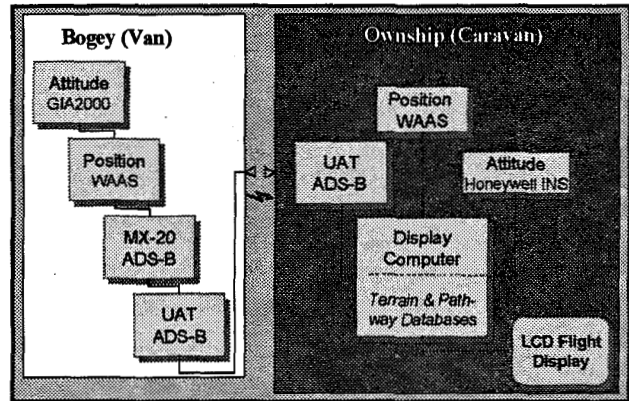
Bogey (Van)

Attitude
GIA2000

Position
WAAS

MX-20
ADS-B

UAT
ADS-B

Ownship (Caravan)

Position
WAAS

UAT
ADS-B

Attitude
Honeywell INS

Display
Computer

Terrain & Pathway Databases

LCD Flight
Display